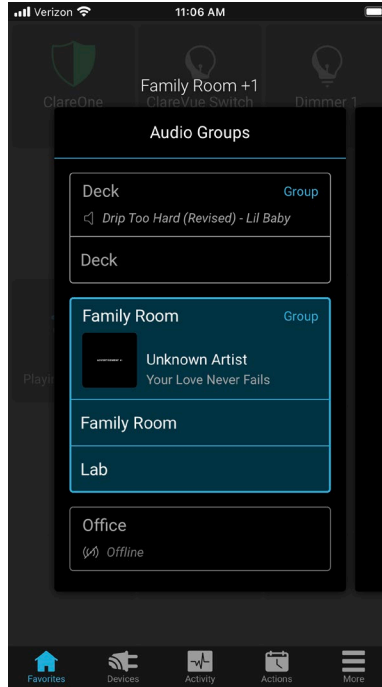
Verizon 11:06 AM

ClareOne ClareVue Switch Dimmer 1

Family Room +1

Audio Groups

Deck Group
Drip Too Hard (Revised) - Lil Baby

Deck

Family Room Group
Unknown Artist
Your Love Never Fails

Family Room

Lab

Office
Offline

Playi

Favorites Devices Activity Actions More